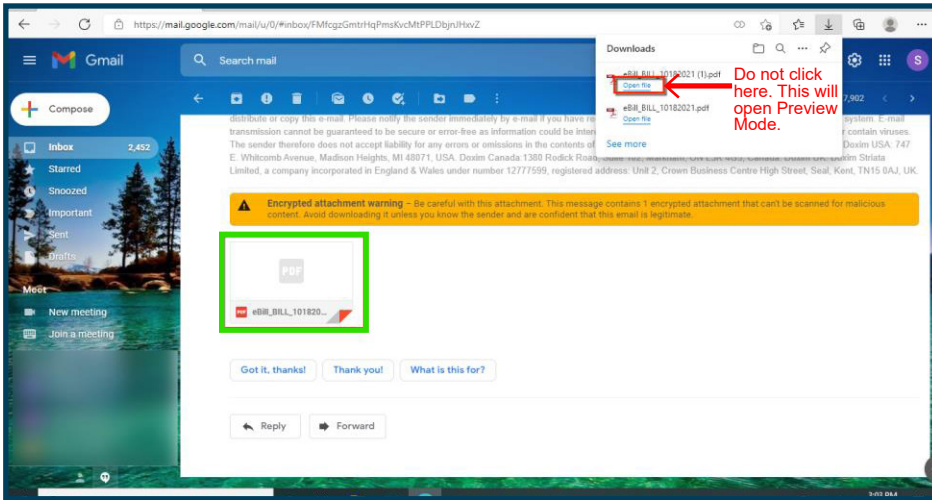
https://mail.google.com/mail/u/0/#inbox/FMfcgzGmtrHqPmsKvcMtPPLDbjnJHxvZ

Gmail

Search mail

Compose

Inbox 2,452

Starred

Snoozed

Important

Sent

Drafts

Meet

New meeting

Join a meeting

7,902

distribute or copy this e-mail. Please notify the sender immediately by e-mail if you have re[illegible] system. E-mail transmission cannot be guaranteed to be secure or error-free as information could be interc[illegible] r contain viruses. The sender therefore does not accept liability for any errors or omissions in the contents of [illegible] Doxim USA: 747 E. Whitcomb Avenue, Madison Heights, MI 48071, USA. Doxim Canada:1380 Rodick Road, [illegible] Doxim Striata Limited, a company incorporated in England & Wales under number 12777599, registered address: Unit 2, Crown Business Centre High Street, Seal, Kent, TN15 0AJ, UK.

Encrypted attachment warning – Be careful with this attachment. This message contains 1 encrypted attachment that can't be scanned for malicious content. Avoid downloading it unless you know the sender and are confident that this email is legitimate.

PDF

eBill_BILL_101820...

Got it, thanks!

Thank you!

What is this for?

Reply

Forward

Downloads

eBill_BILL_10182021 (1).pdf

Open file

eBill_BILL_10182021.pdf

Open file

See more

Do not click here. This will open Preview Mode.